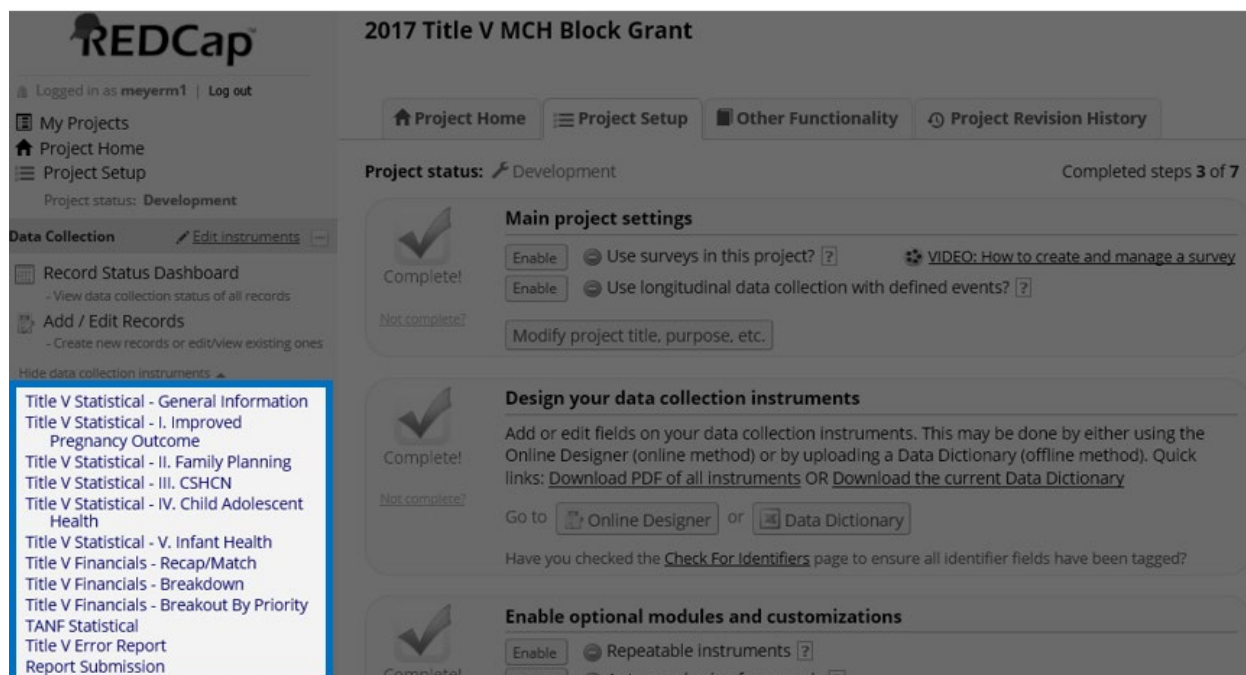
REDCap

Logged in as meyerm1 | Log out

My Projects
Project Home
Project Setup
Project status: Development

Data Collection Edit instruments

Record Status Dashboard
- View data collection status of all records
Add / Edit Records
- Create new records or edit/view existing ones

Hide data collection instruments

Title V Statistical - General Information
Title V Statistical - I. Improved Pregnancy Outcome
Title V Statistical - II. Family Planning
Title V Statistical - III. CSHCN
Title V Statistical - IV. Child Adolescent Health
Title V Statistical - V. Infant Health
Title V Financials - Recap/Match
Title V Financials - Breakdown
Title V Financials - Breakout By Priority
TANF Statistical
Title V Error Report
Report Submission

2017 Title V MCH Block Grant

Project Home | Project Setup | Other Functionality | Project Revision History

Project status: Development

Completed steps 3 of 7

Complete!
Not complete?

Main project settings

Enable Use surveys in this project? ?

VIDEO: How to create and manage a survey

Enable Use longitudinal data collection with defined events? ?

Modify project title, purpose, etc.

Complete!
Not complete?

Design your data collection instruments

Add or edit fields on your data collection instruments. This may be done by either using the Online Designer (online method) or by uploading a Data Dictionary (offline method). Quick links: Download PDF of all instruments OR Download the current Data Dictionary

Go to Online Designer or Data Dictionary

Have you checked the Check For Identifiers page to ensure all identifier fields have been tagged?

Enable optional modules and customizations

Enable Repeatable instruments ?

Complete!